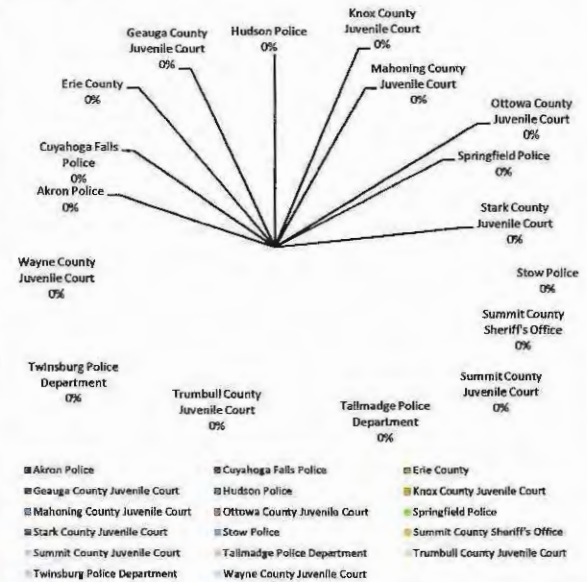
Geauga County Juvenile Court 0%

Hudson Police 0%

Knox County Juvenile Court 0%

Mahoning County Juvenile Court 0%

Erie County 0%

Ottowa County Juvenile Court 0%

Cuyahoga Falls Police 0%

Springfield Police 0%

Akron Police 0%

Stark County Juvenile Court 0%

Wayne County Juvenile Court 0%

Stow Police 0%

Summit County Sheriff's Office 0%

Twinsburg Police Department 0%

Summit County Juvenile Court 0%

Trumbull County Juvenile Court 0%

Tallmadge Police Department 0%

| Akron Police | Cuyahoga Falls Police | Erie County |
|---|---|---|
| Geauga County Juvenile Court | Hudson Police | Knox County Juvenile Court |
| Mahoning County Juvenile Court | Ottowa County Juvenile Court | Springfield Police |
| Stark County Juvenile Court | Stow Police | Summit County Sheriff's Office |
| Summit County Juvenile Court | Tallmadge Police Department | Trumbull County Juvenile Court |
| Twinsburg Police Department | Wayne County Juvenile Court | |